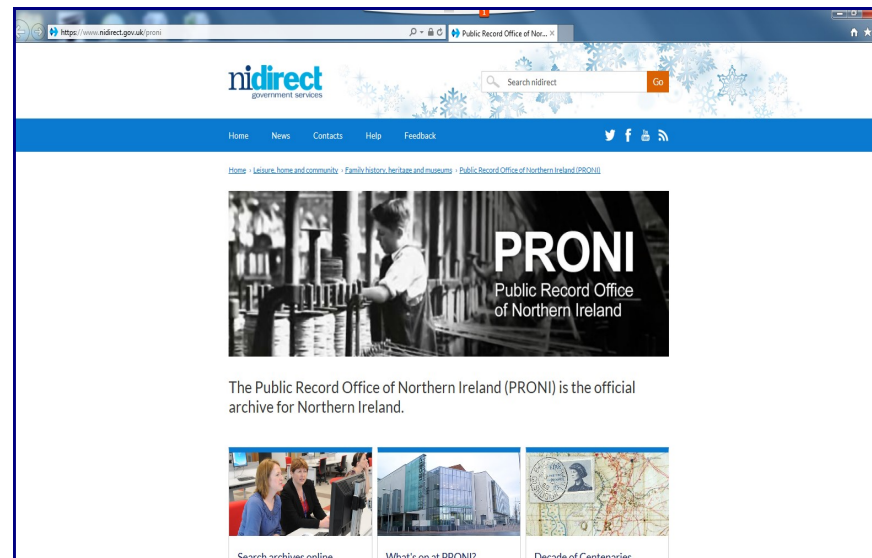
https://www.nidirect.gov.uk/proni

Public Record Office of Nor...

nidirect
government services

Search nidirect
Go

Home News Contacts Help Feedback

Home › Leisure, home and community › Family history, heritage and museums › Public Record Office of Northern Ireland (PRONI)

PRONI
Public Record Office of Northern Ireland

The Public Record Office of Northern Ireland (PRONI) is the official archive for Northern Ireland.

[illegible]
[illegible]
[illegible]